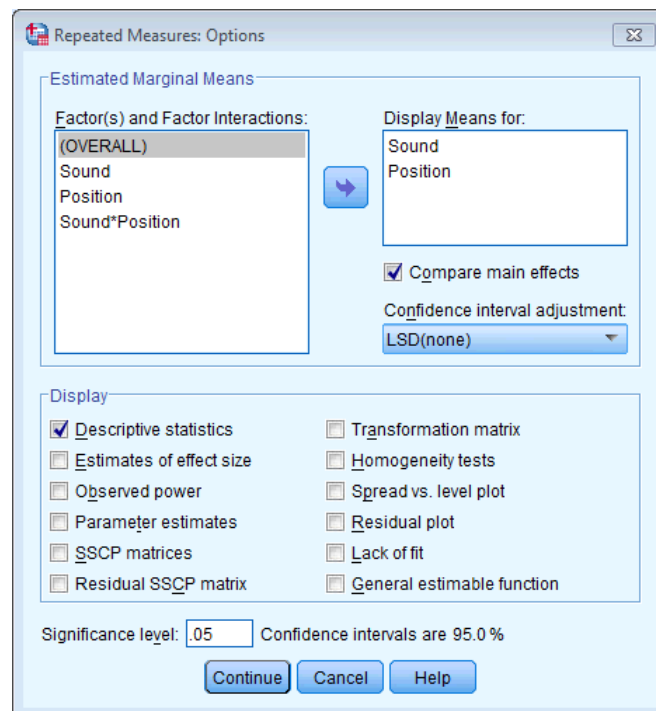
Repeated Measures: Options

Estimated Marginal Means

Factor(s) and Factor Interactions:
(OVERALL)
Sound
Position
Sound*Position

Display Means for:
Sound
Position

Compare main effects

Confidence interval adjustment:
LSD(none)

Display

Descriptive statistics
Estimates of effect size
Observed power
Parameter estimates
SSCP matrices
Residual SSCP matrix

Transformation matrix
Homogeneity tests
Spread vs. level plot
Residual plot
Lack of fit
General estimable function

Significance level: .05 Confidence intervals are 95.0 %

Continue Cancel Help